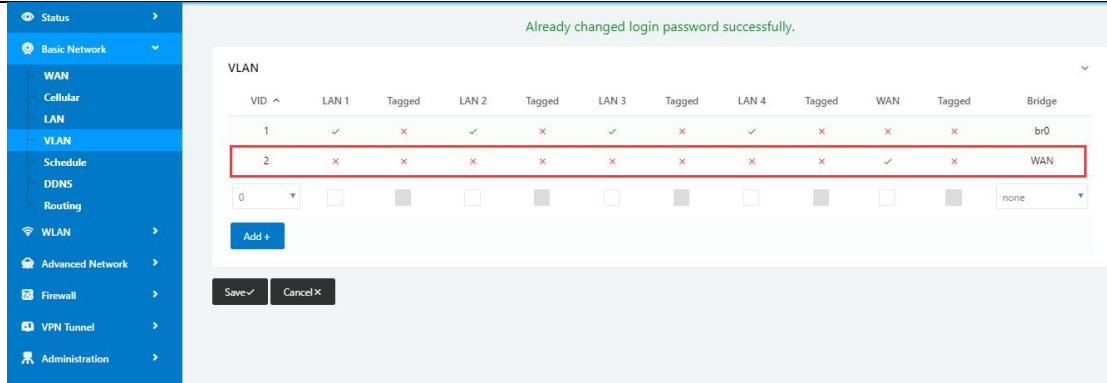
Status
Basic Network
WAN
Cellular
LAN
VLAN
Schedule
DDNS
Routing
WLAN
Advanced Network
Firewall
VPN Tunnel
Administration

Already changed login password successfully.

VLAN

| VID ^ | LAN 1 | Tagged | LAN 2 | Tagged | LAN 3 | Tagged | LAN 4 | Tagged | WAN | Tagged | Bridge |
|---|---|---|---|---|---|---|---|---|---|---|---|
| 1 | ✓ | × | ✓ | × | ✓ | × | ✓ | × | × | × | br0 |
| 2 | × | × | × | × | × | × | × | × | ✓ | × | WAN |
| 0 | | | | | | | | | | | none |

Add +

Save✓ Cancel×